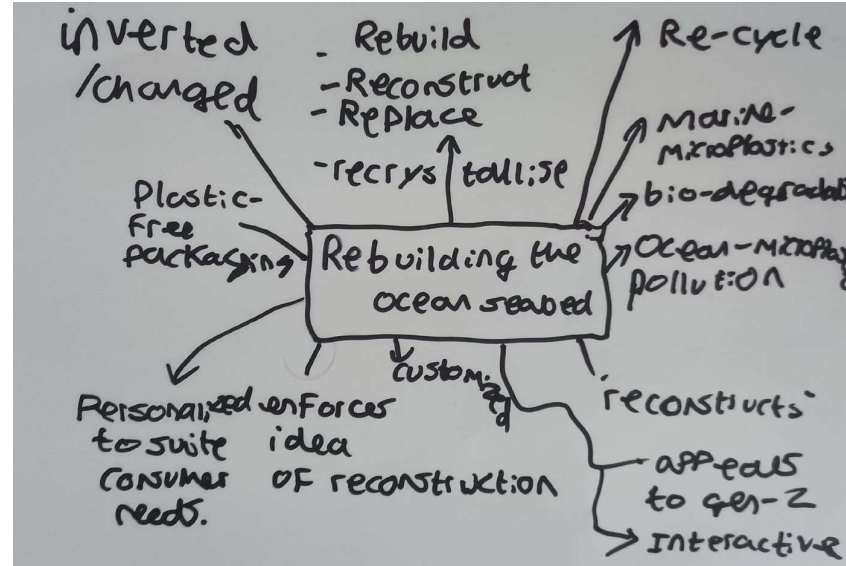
Rebuilding the ocean seabed

inverted /changed

- Rebuild
- Reconstruct
- Replace
- recrystallise

Re-cycle

Marine-Microplastics

bio-degradab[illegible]

Ocean-Micropla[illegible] pollution

Plastic-Free packaging

Personalized to suite consumer needs.

enforces idea of reconstruction

customized

'reconsturcts'

appeals to gen-Z

Interactive